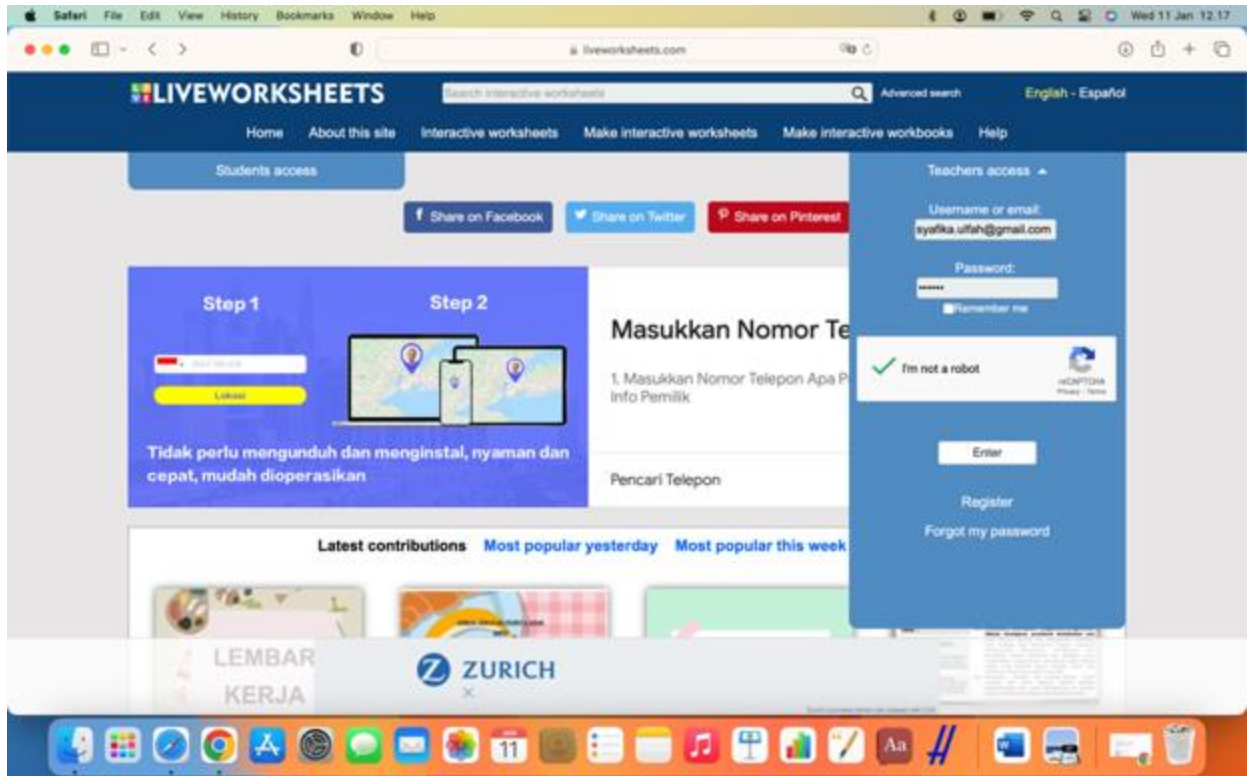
Safari File Edit View History Bookmarks Window Help

Wed 11 Jan 12.17

liveworksheets.com

LIVEWORKSHEETS

Search interactive worksheets

Advanced search

English - Español

Home About this site Interactive worksheets Make interactive worksheets Make interactive workbooks Help

Students access

Share on Facebook Share on Twitter Share on Pinterest

Teachers access

Username or email:

syafika.ulfah@gmail.com

Password:

••••••

Remember me

I'm not a robot

reCAPTCHA
Privacy - Terms

Enter

Register

Forgot my password

Step 1

Step 2

Lokasi

Tidak perlu mengunduh dan menginstal, nyaman dan cepat, mudah dioperasikan

Masukkan Nomor Te

1. Masukkan Nomor Telepon Apa P Info Pemilik

Pencari Telepon

Latest contributions Most popular yesterday Most popular this week

LEMBAR KERJA

ZURICH

×

11

Aa